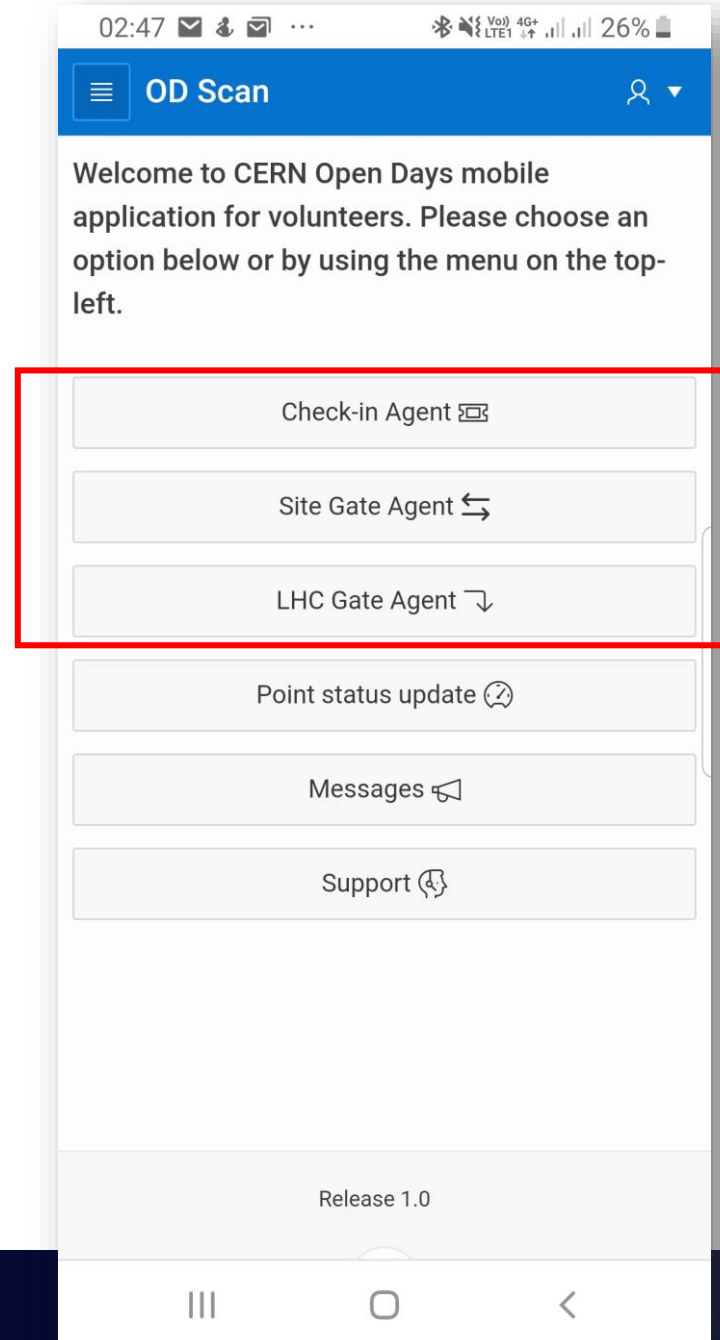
02:47 ··· Vo) LTE1 4G+ 26%

OD Scan

Welcome to CERN Open Days mobile application for volunteers. Please choose an option below or by using the menu on the top-left.

Check-in Agent

Site Gate Agent

LHC Gate Agent

Point status update

Messages

Support

Release 1.0